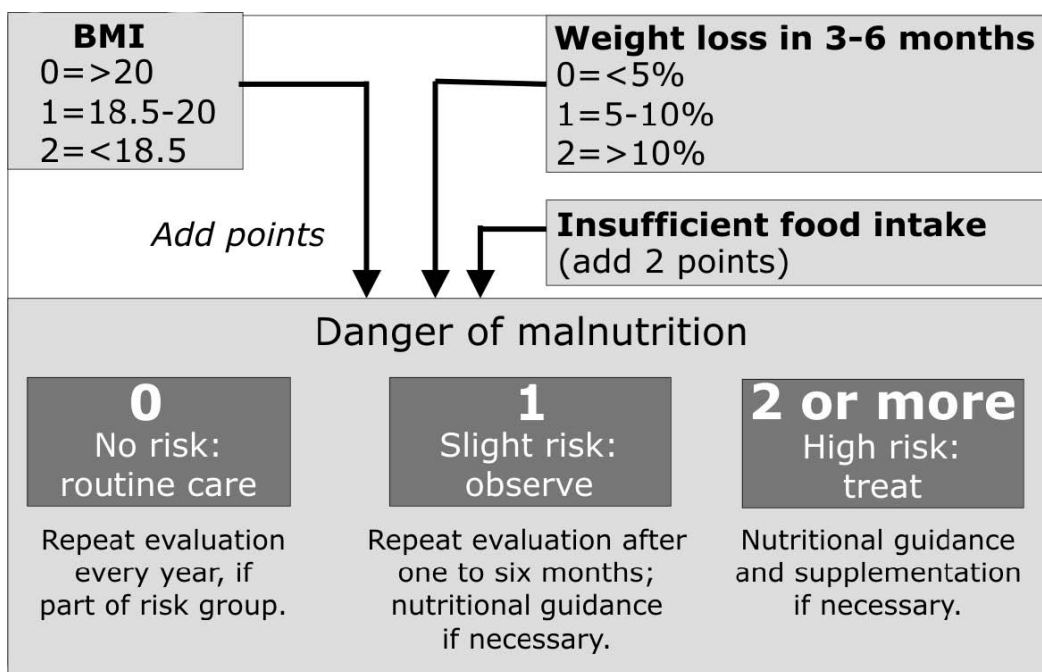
BMI
0=>20
1=18.5-20
2=<18.5

Weight loss in 3-6 months
0=<5%
1=5-10%
2=>10%

Add points

Insufficient food intake
(add 2 points)

Danger of malnutrition

0
No risk:
routine care

1
Slight risk:
observe

2 or more
High risk:
treat

Repeat evaluation every year, if part of risk group.

Repeat evaluation after one to six months; nutritional guidance if necessary.

Nutritional guidance and supplementation if necessary.